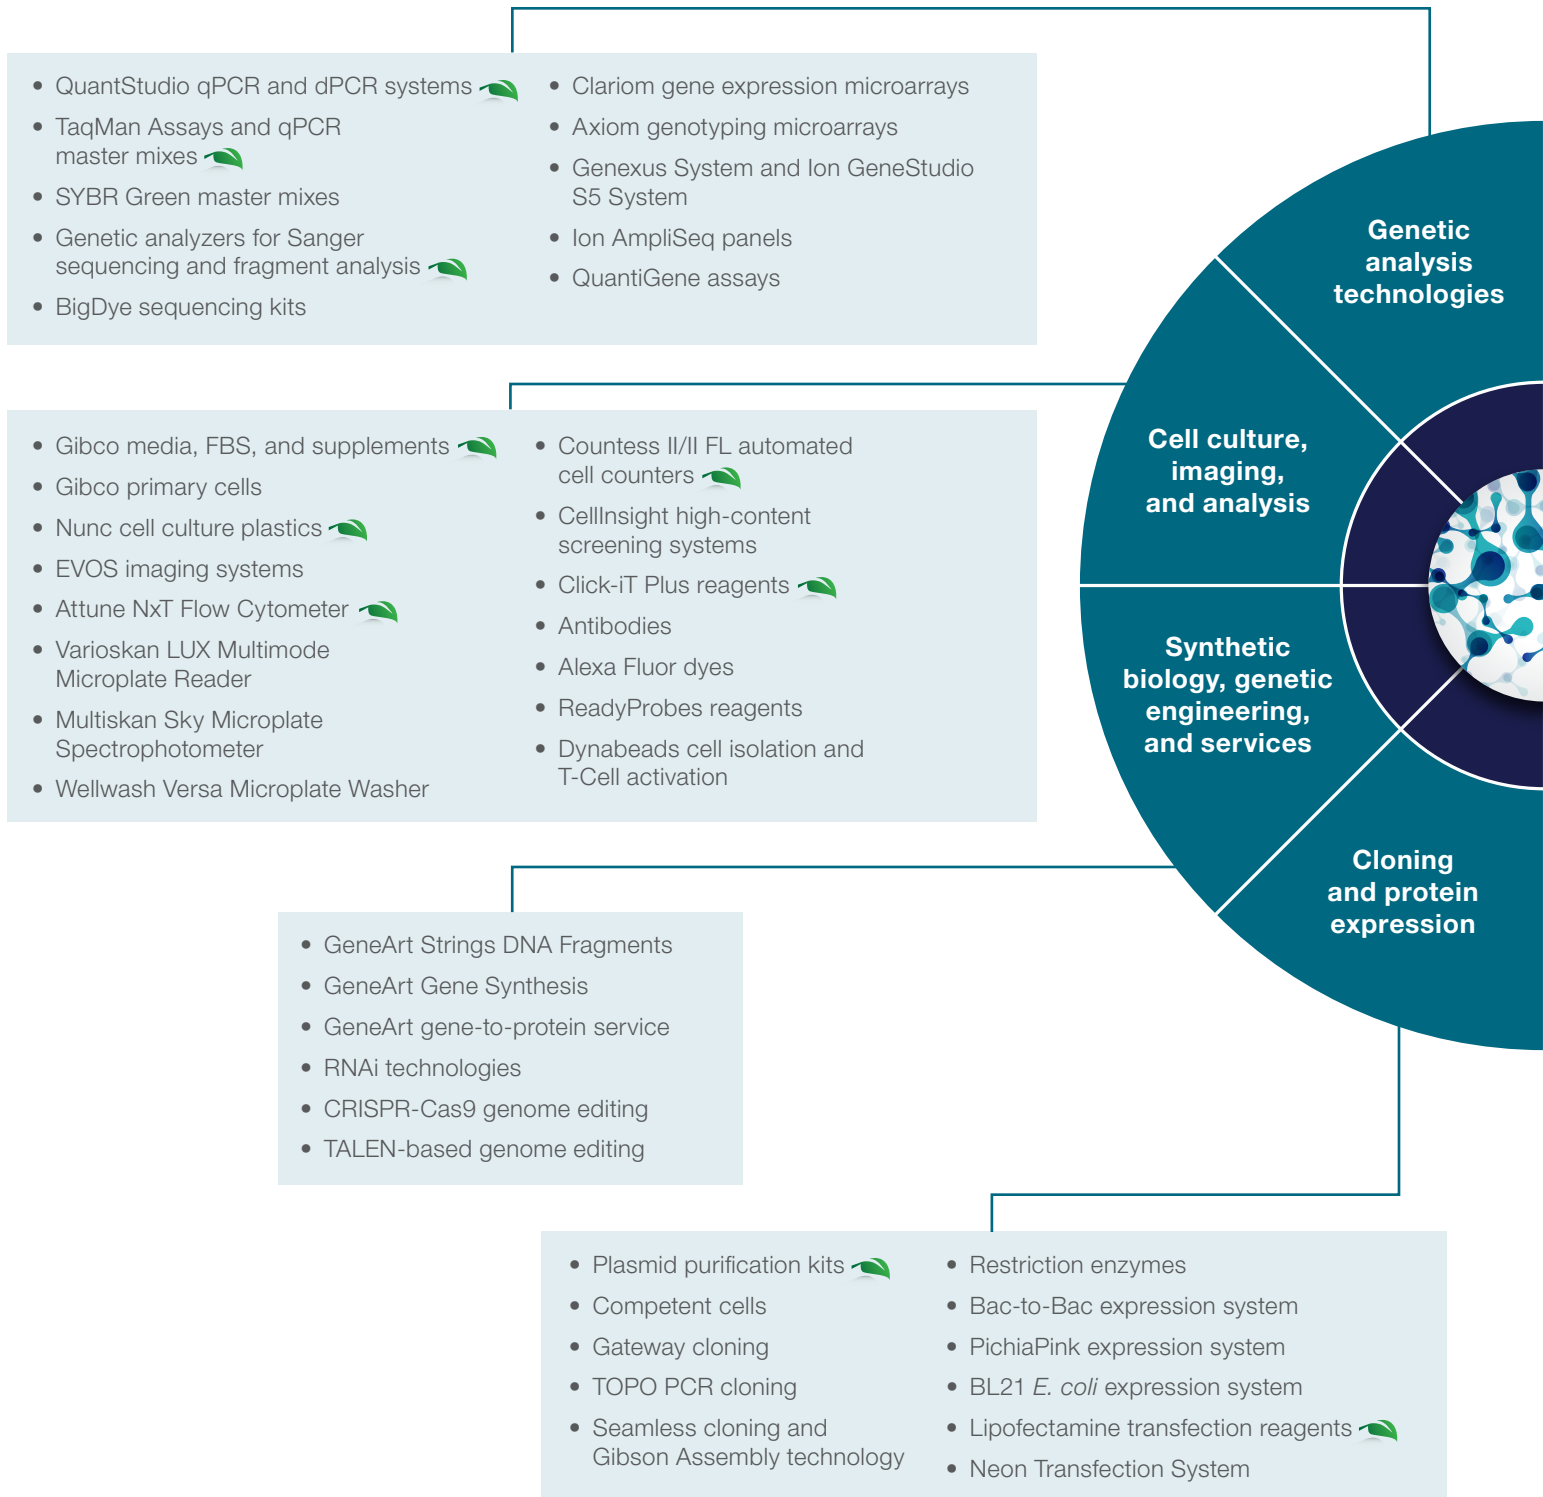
- QuantStudio qPCR and dPCR systems
- TaqMan Assays and qPCR master mixes
- SYBR Green master mixes
- Genetic analyzers for Sanger sequencing and fragment analysis
- BigDye sequencing kits

- Clariom gene expression microarrays
- Axiom genotyping microarrays
- Genexus System and Ion GeneStudio S5 System
- Ion AmpliSeq panels
- QuantiGene assays

- Gibco media, FBS, and supplements
- Gibco primary cells
- Nunc cell culture plastics
- EVOS imaging systems
- Attune NxT Flow Cytometer
- Varioskan LUX Multimode Microplate Reader
- Multiskan Sky Microplate Spectrophotometer
- Wellwash Versa Microplate Washer

- Countess II/II FL automated cell counters
- CellInsight high-content screening systems
- Click-iT Plus reagents
- Antibodies
- Alexa Fluor dyes
- ReadyProbes reagents
- Dynabeads cell isolation and T-Cell activation

- GeneArt Strings DNA Fragments
- GeneArt Gene Synthesis
- GeneArt gene-to-protein service
- RNAi technologies
- CRISPR-Cas9 genome editing
- TALEN-based genome editing

- Plasmid purification kits
- Competent cells
- Gateway cloning
- TOPO PCR cloning
- Seamless cloning and Gibson Assembly technology

- Restriction enzymes
- Bac-to-Bac expression system
- PichiaPink expression system
- BL21 E. coli expression system
- Lipofectamine transfection reagents
- Neon Transfection System

Genetic analysis technologies

Cell culture, imaging, and analysis

Synthetic biology, genetic engineering, and services

Cloning and protein expression